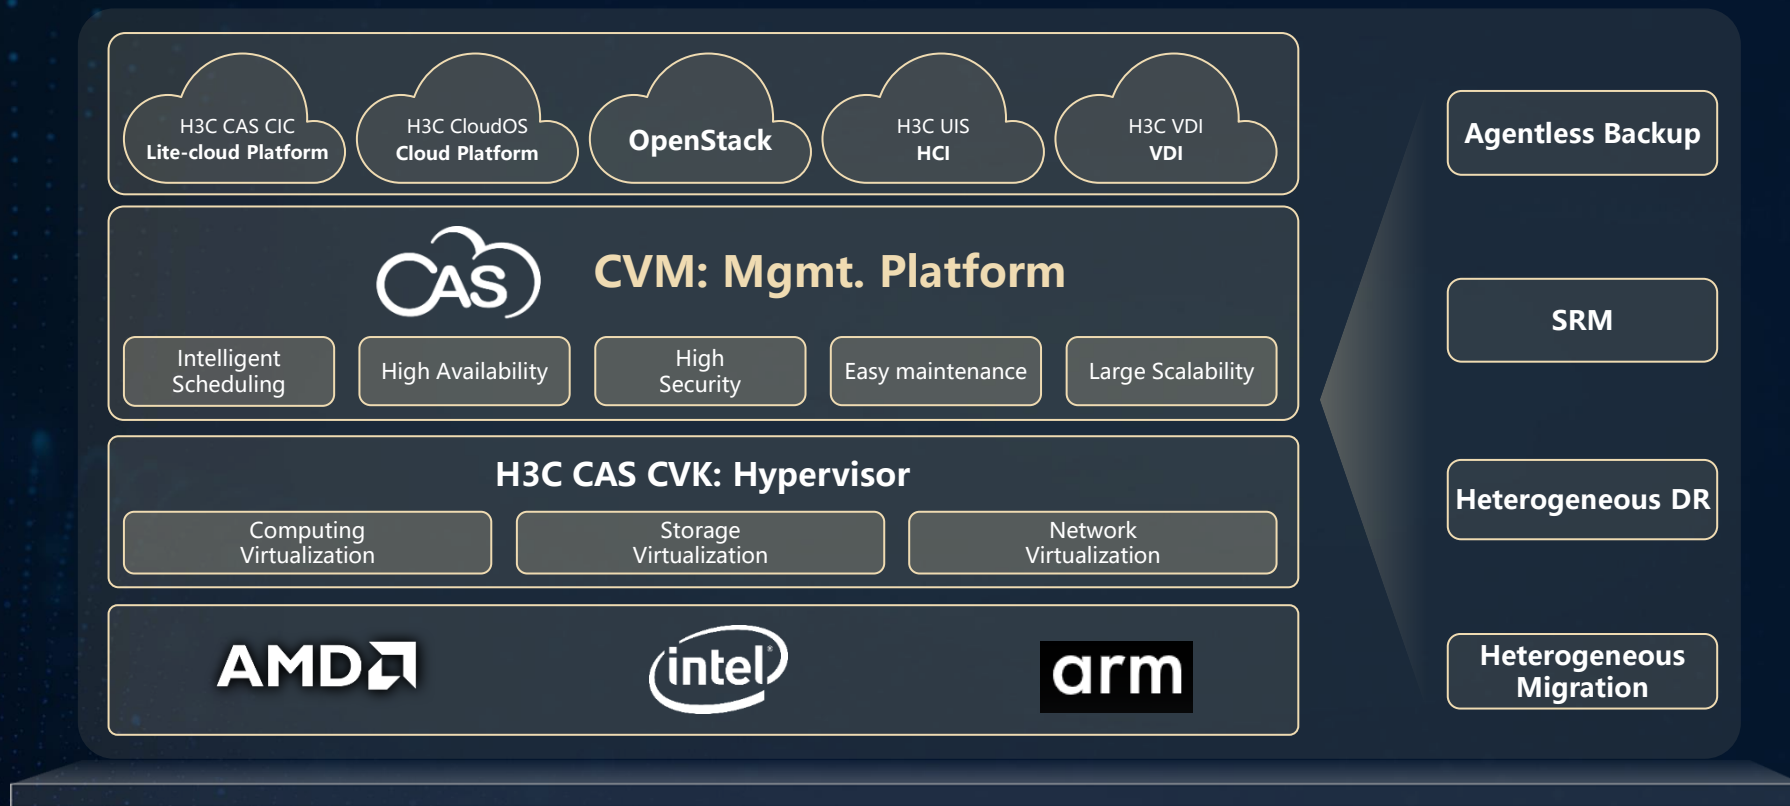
H3C CAS CIC
Lite-cloud Platform

H3C CloudOS
Cloud Platform

OpenStack

H3C UIS
HCI

H3C VDI
VDI

CAS

CVM: Mgmt. Platform

Intelligent Scheduling

High Availability

High Security

Easy maintenance

Large Scalability

H3C CAS CVK: Hypervisor

Computing Virtualization

Storage Virtualization

Network Virtualization

AMD

intel

arm

Agentless Backup

SRM

Heterogeneous DR

Heterogeneous Migration